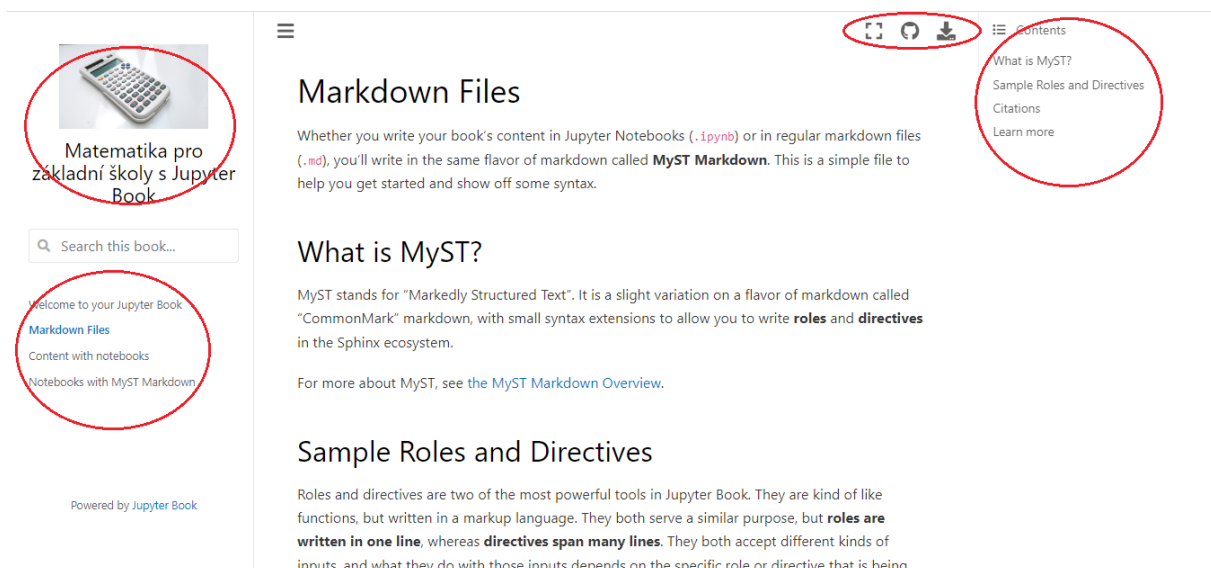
Matematika pro základní školy s Jupyter Book

Search this book...

Welcome to your Jupyter Book
Markdown Files
Content with notebooks
Notebooks with MyST Markdown

Powered by Jupyter Book

Contents
What is MyST?
Sample Roles and Directives
Citations
Learn more

Markdown Files

Whether you write your book's content in Jupyter Notebooks (.ipynb) or in regular markdown files (.md), you'll write in the same flavor of markdown called **MyST Markdown**. This is a simple file to help you get started and show off some syntax.

What is MyST?

MyST stands for "Markedly Structured Text". It is a slight variation on a flavor of markdown called "CommonMark" markdown, with small syntax extensions to allow you to write **roles** and **directives** in the Sphinx ecosystem.

For more about MyST, see the MyST Markdown Overview.

Sample Roles and Directives

Roles and directives are two of the most powerful tools in Jupyter Book. They are kind of like functions, but written in a markup language. They both serve a similar purpose, but **roles are written in one line**, whereas **directives span many lines**. They both accept different kinds of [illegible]